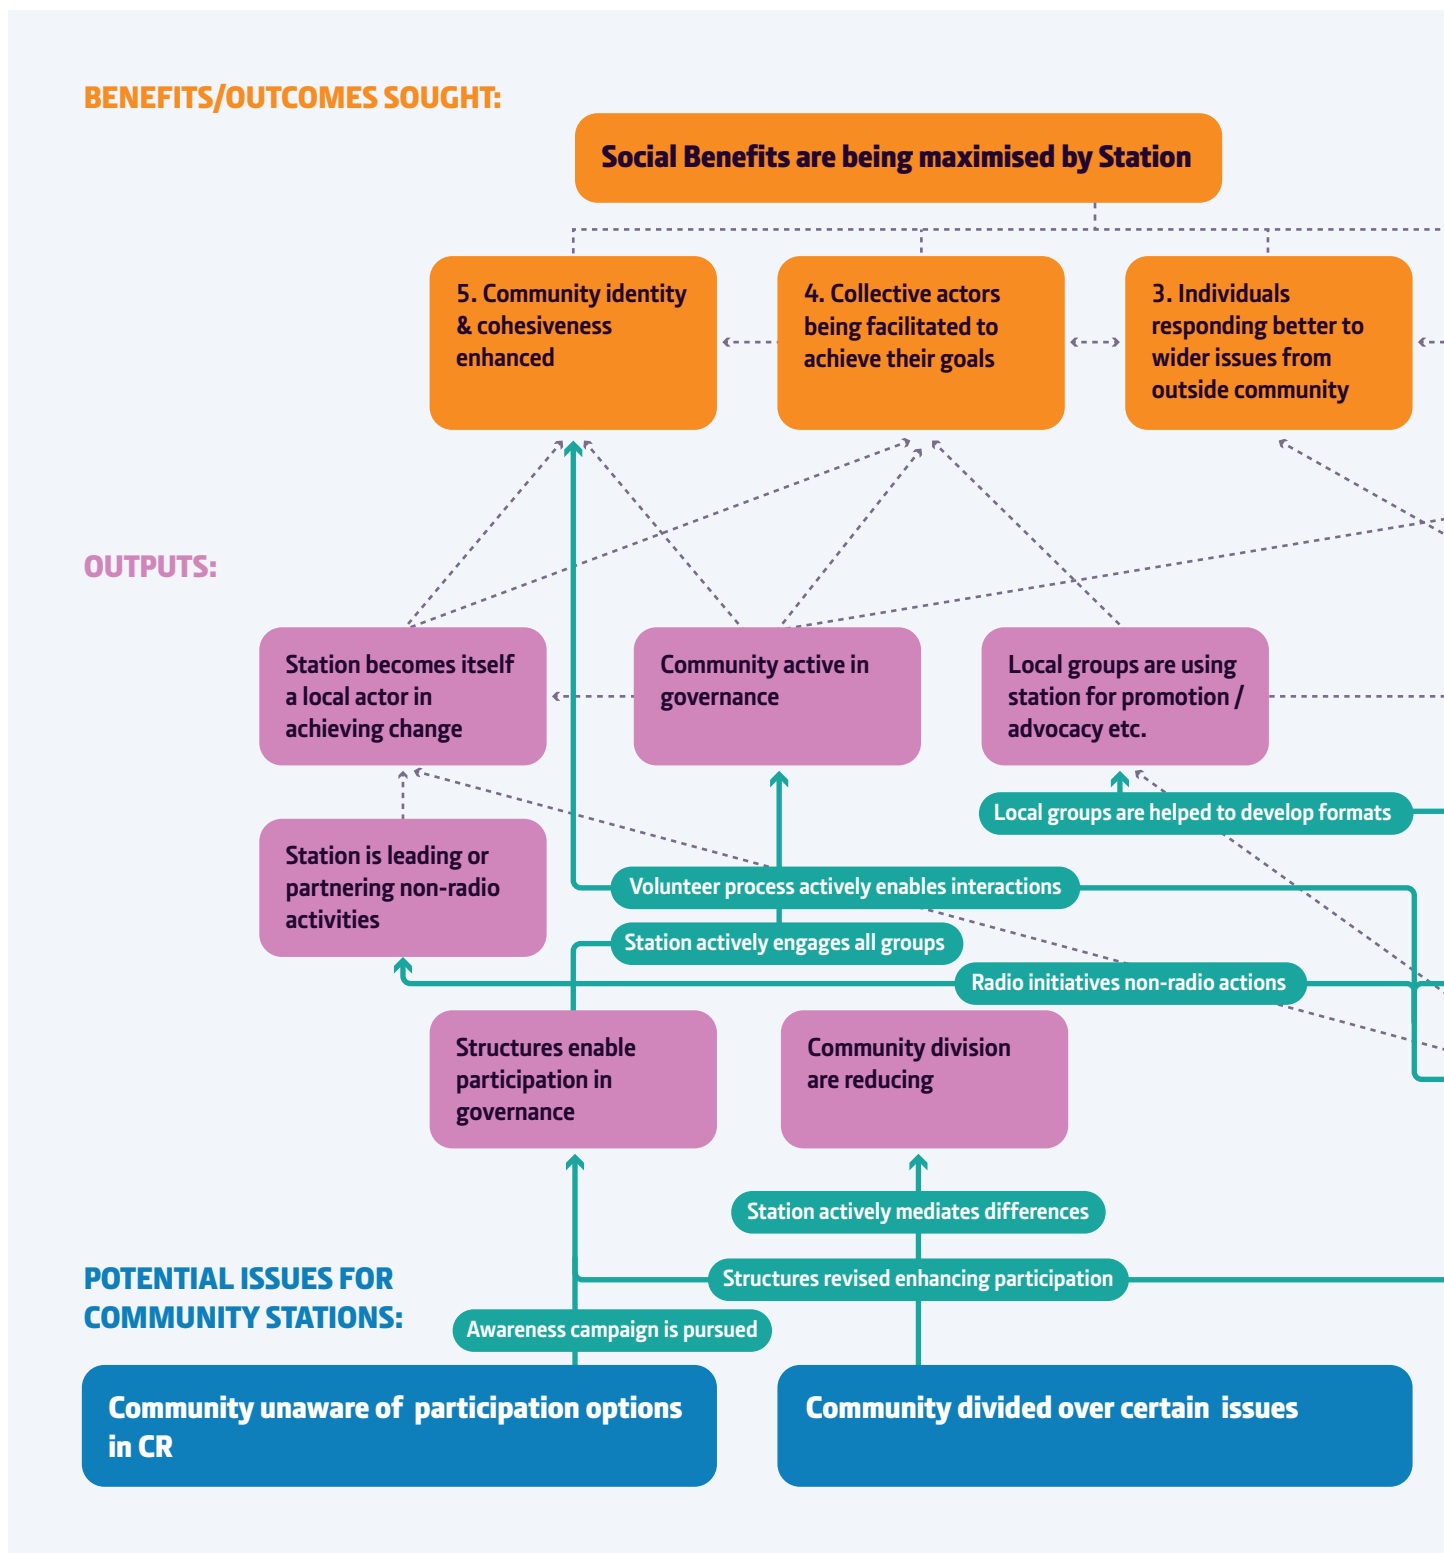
BENEFITS/OUTCOMES SOUGHT:

Social Benefits are being maximised by Station

5. Community identity & cohesiveness enhanced

4. Collective actors being facilitated to achieve their goals

3. Individuals responding better to wider issues from outside community

OUTPUTS:

Station becomes itself a local actor in achieving change

Community active in governance

Local groups are using station for promotion / advocacy etc.

Local groups are helped to develop formats

Station is leading or partnering non-radio activities

Volunteer process actively enables interactions

Station actively engages all groups

Radio initiatives non-radio actions

Structures enable participation in governance

Community division are reducing

Station actively mediates differences

Structures revised enhancing participation

POTENTIAL ISSUES FOR COMMUNITY STATIONS:

Awareness campaign is pursued

Community unaware of participation options in CR

Community divided over certain issues